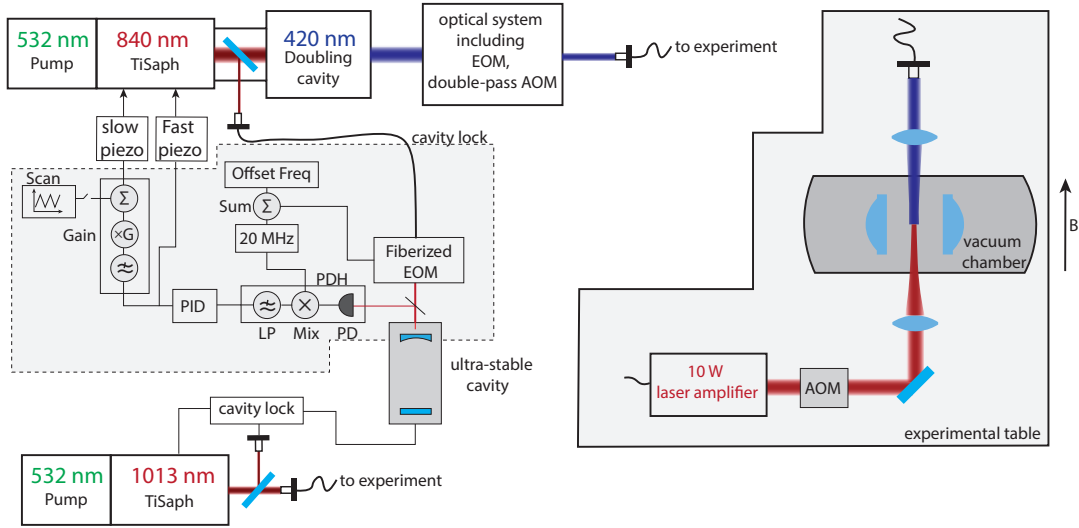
532 nm
Pump

840 nm
TiSaph

420 nm
Doubling cavity

optical system including EOM, double-pass AOM

to experiment

slow piezo

Fast piezo

cavity lock

Scan

$\Sigma$

Gain

$\times G$

$\approx$

Offset Freq

Sum $\Sigma$

20 MHz

Fiberized EOM

PDH

PID

$\approx$

$\times$

LP

Mix

PD

ultra-stable cavity

cavity lock

532 nm
Pump

1013 nm
TiSaph

to experiment

B

vacuum chamber

10 W
laser amplifier

AOM

experimental table